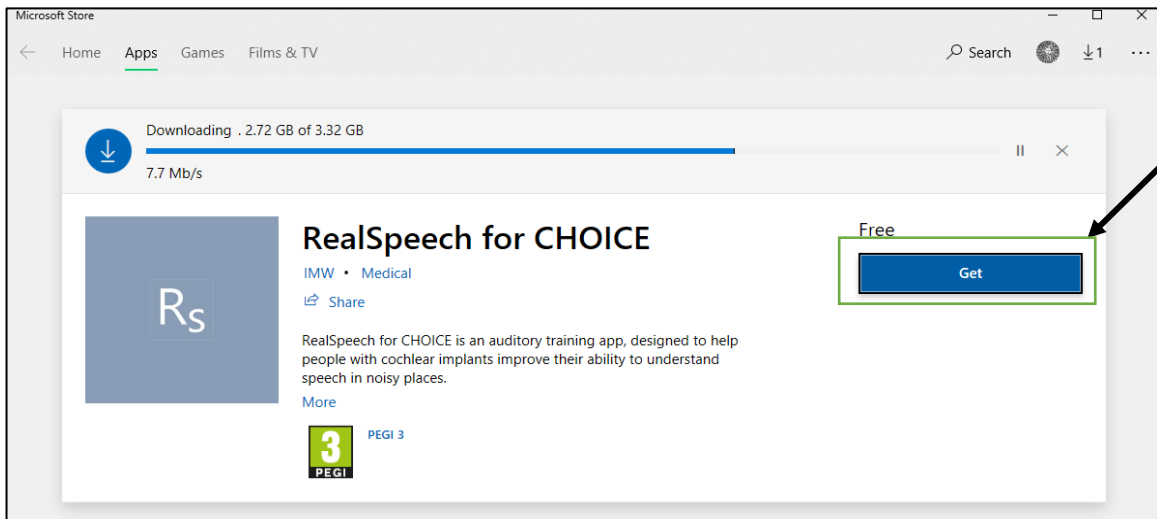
Microsoft Store

Home Apps Games Films & TV

Search

↓1

...

Downloading . 2.72 GB of 3.32 GB

7.7 Mb/s

Rs

RealSpeech for CHOICE

IMW • Medical

Share

Free

Get

RealSpeech for CHOICE is an auditory training app, designed to help people with cochlear implants improve their ability to understand speech in noisy places.

More

3
PEGI

PEGI 3